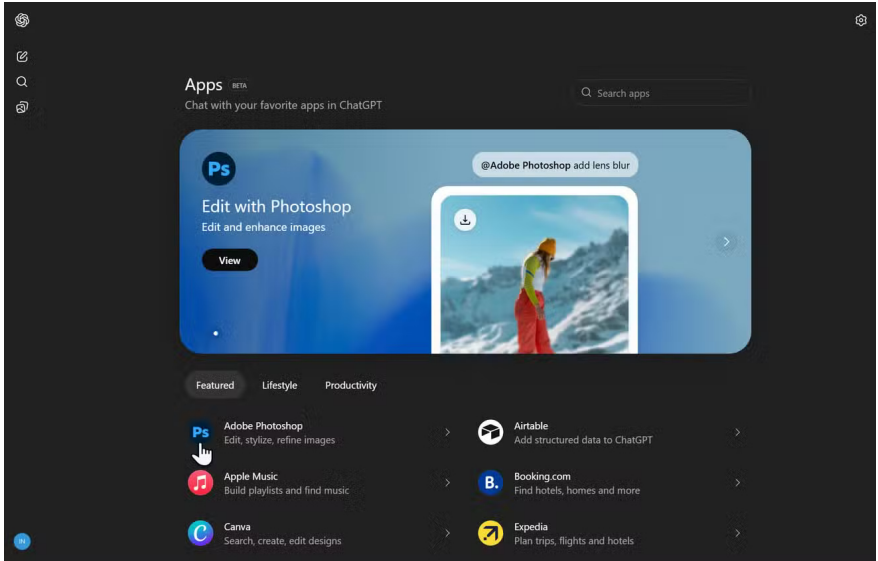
Apps BETA
Chat with your favorite apps in ChatGPT

Search apps

Ps
Edit with Photoshop
Edit and enhance images
View

@Adobe Photoshop add lens blur

Featured Lifestyle Productivity

Ps Adobe Photoshop
Edit, stylize, refine images

Airtable
Add structured data to ChatGPT

Apple Music
Build playlists and find music

B. Booking.com
Find hotels, homes and more

Canva
Search, create, edit designs

Expedia
Plan trips, flights and hotels

IN